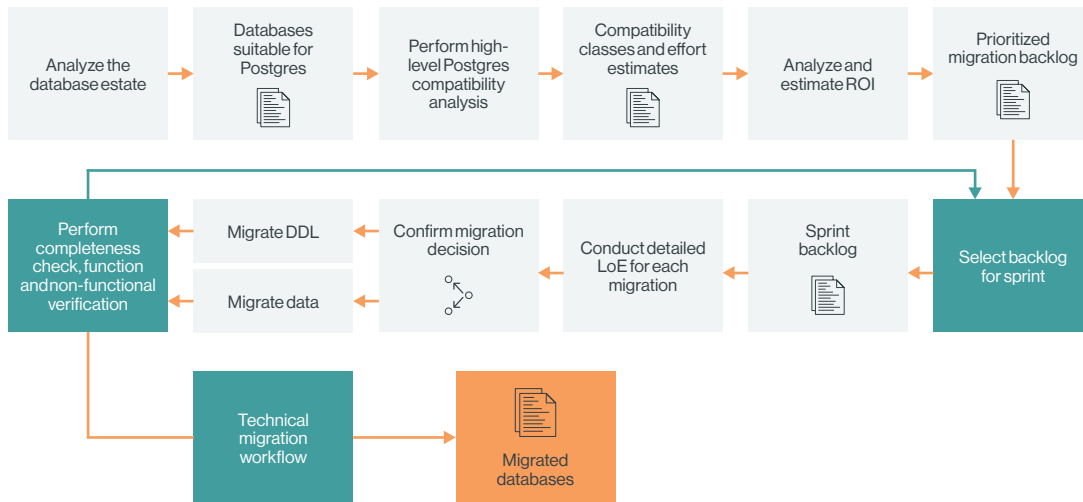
Analyze the database estate

Databases suitable for Postgres

Perform high-level Postgres compatibility analysis

Compatibility classes and effort estimates

Analyze and estimate ROI

Prioritized migration backlog

Perform completeness check, function and non-functional verification

Migrate DDL

Migrate data

Confirm migration decision

Conduct detailed LoE for each migration

Sprint backlog

Select backlog for sprint

Technical migration workflow

Migrated databases